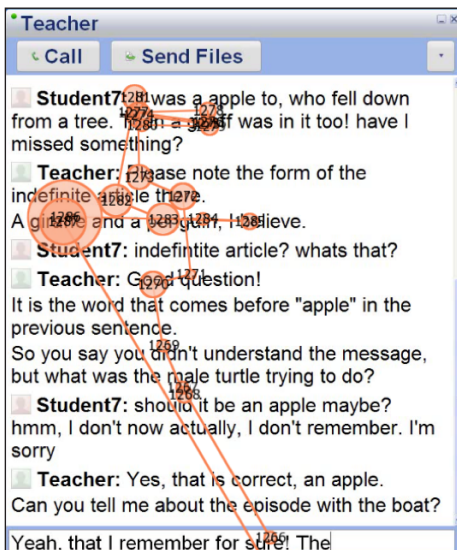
Teacher

Call Send Files

Student7: It was a apple to, who fell down from a tree. Then a giraff was in it too! have I missed something?

Teacher: Please note the form of the indefinite article there.
A giraffe and a penguin, I believe.

Student7: indefintite article? whats that?

Teacher: Good question!
It is the word that comes before "apple" in the previous sentence.
So you say you didn't understand the message, but what was the male turtle trying to do?

Student7: should it be an apple maybe? hmm, I don't now actually, I don't remember. I'm sorry

Teacher: Yes, that is correct, an apple.
Can you tell me about the episode with the boat?

Yeah, that I remember for sure! The